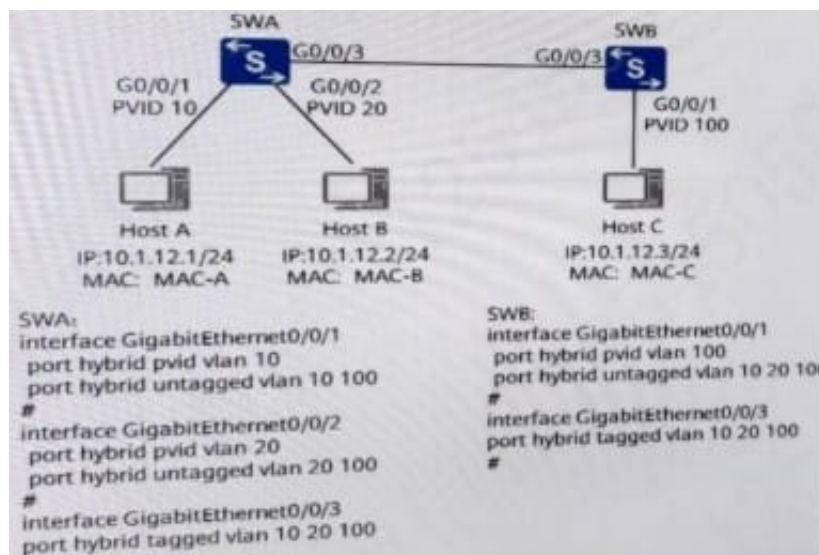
SWA
G0/0/3
SWB
G0/0/3
G0/0/1
PVID 10
G0/0/2
PVID 20
G0/0/1
PVID 100
Host A
IP:10.1.12.1/24
MAC: MAC-A
Host B
IP:10.1.12.2/24
MAC: MAC-B
Host C
IP:10.1.12.3/24
MAC: MAC-C

SWA:
interface GigabitEthernet0/0/1
port hybrid pvid vlan 10
port hybrid untagged vlan 10 100
#
interface GigabitEthernet0/0/2
port hybrid pvid vlan 20
port hybrid untagged vlan 20 100
#
interface GigabitEthernet0/0/3
port hybrid tagged vlan 10 20 100

SWB:
interface GigabitEthernet0/0/1
port hybrid pvid vlan 100
port hybrid untagged vlan 10 20 10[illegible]
#
interface GigabitEthernet0/0/3
port hybrid tagged vlan 10 20 100
#